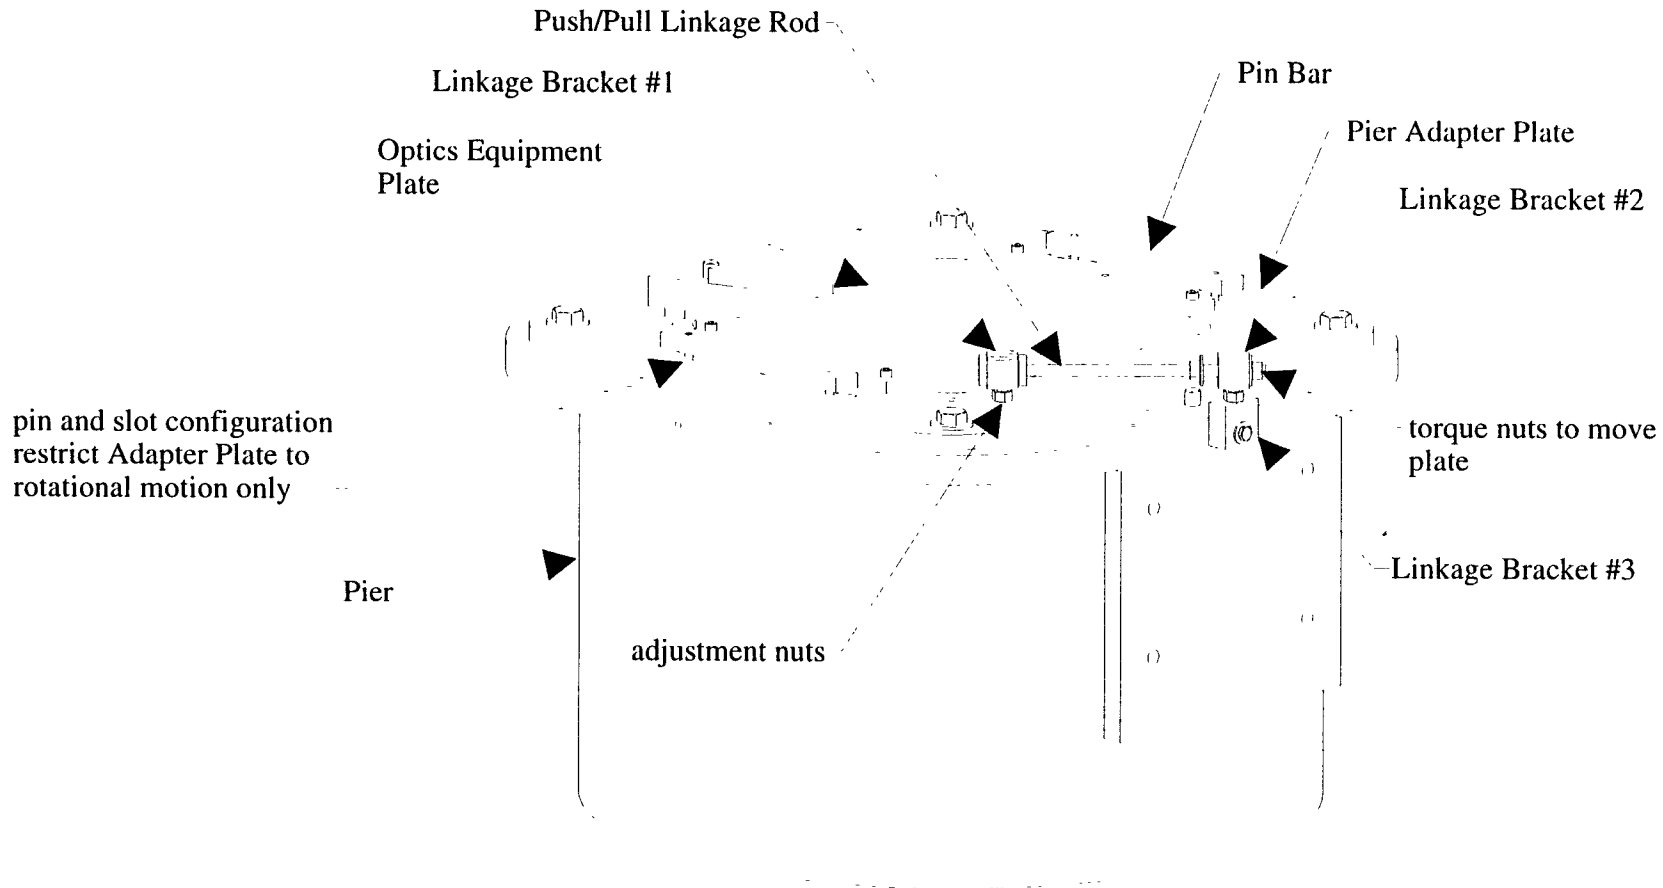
Push/Pull Linkage Rod

Linkage Bracket #1

Pin Bar

Pier Adapter Plate

Optics Equipment Plate

Linkage Bracket #2

pin and slot configuration restrict Adapter Plate to rotational motion only

torque nuts to move plate

Linkage Bracket #3

Pier

adjustment nuts

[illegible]